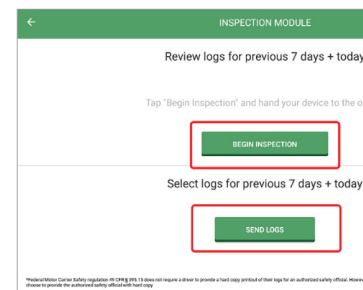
INSPECTION MODULE

Review logs for previous 7 days + today

Tap "Begin Inspection" and hand your device to the o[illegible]

BEGIN INSPECTION

Select logs for previous 7 days + today

SEND LOGS

*Federal Motor Carrier Safety regulation 49 CFR § 395.13 does not require a driver to provide a hard copy printout of their logs for an authorized safety official. However, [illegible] choose to provide the authorized safety official with hard copy.